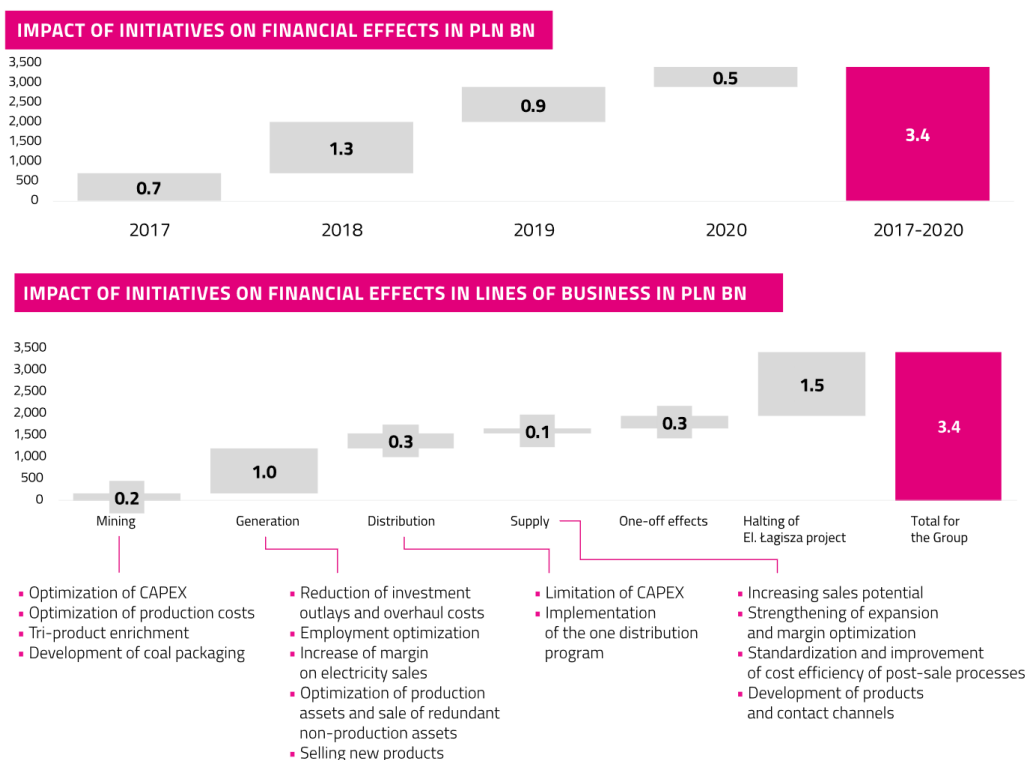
IMPACT OF INITIATIVES ON FINANCIAL EFFECTS IN PLN BN

3,500
3,000
2,500
2,000
1,500
1,000
500
0

0.7
1.3
0.9
0.5
3.4

2017
2018
2019
2020
2017-2020

IMPACT OF INITIATIVES ON FINANCIAL EFFECTS IN LINES OF BUSINESS IN PLN BN

3,500
3,000
2,500
2,000
1,500
1,000
500
0

0.2
1.0
0.3
0.1
0.3
1.5
3.4

Mining
Generation
Distribution
Supply
One-off effects
Halting of El. Łagisza project
Total for the Group

- Optimization of CAPEX
- Optimization of production costs
- Tri-product enrichment
- Development of coal packaging

- Reduction of investment outlays and overhaul costs
- Employment optimization
- Increase of margin on electricity sales
- Optimization of production assets and sale of redundant non-production assets
- Selling new products

- Limitation of CAPEX
- Implementation of the one distribution program

- Increasing sales potential
- Strengthening of expansion and margin optimization
- Standardization and improvement of cost efficiency of post-sale processes
- Development of products and contact channels